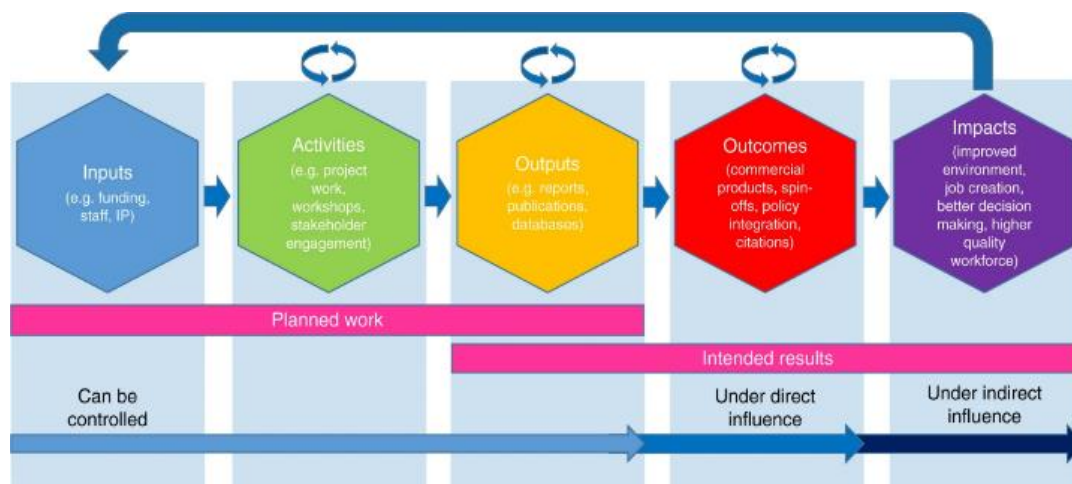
Inputs
(e.g. funding, staff, IP)

Activities
(e.g. project work, workshops, stakeholder engagement)

Outputs
(e.g. reports, publications, databases)

Outcomes
(commercial products, spin-offs, policy integration, citations)

Impacts
(improved environment, job creation, better decision making, higher quality workforce)

Planned work

Intended results

Can be controlled

Under direct influence

Under indirect influence